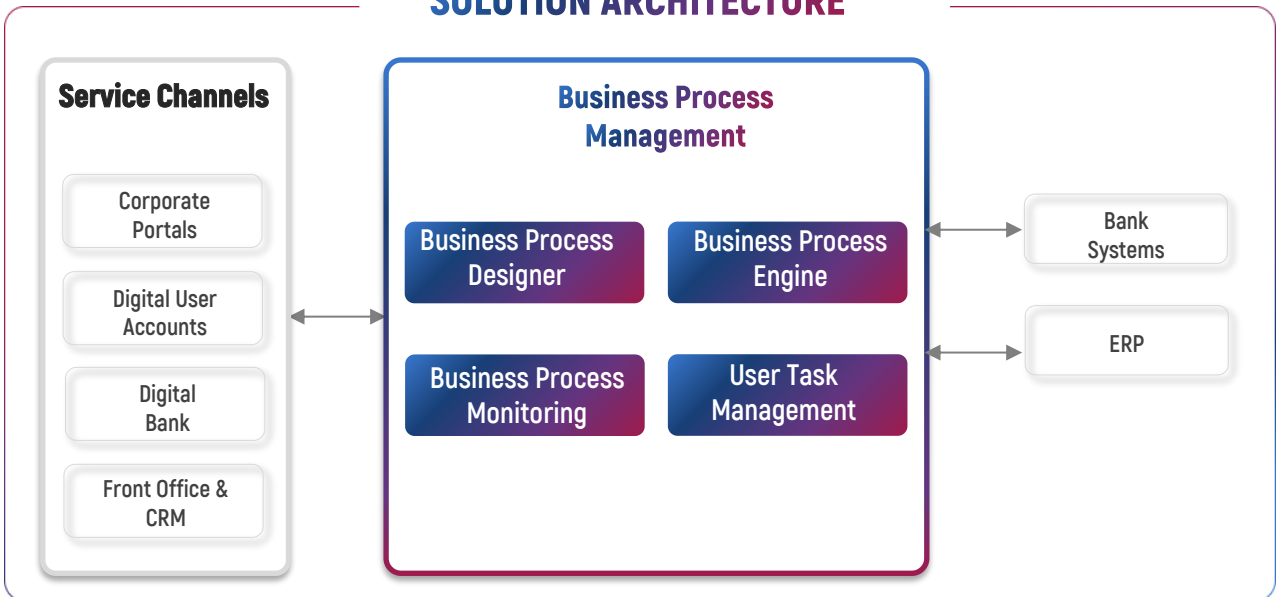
SOLUTION ARCHITECTURE

Service Channels

Corporate Portals

Digital User Accounts

Digital Bank

Front Office & CRM

Business Process Management

Business Process Designer

Business Process Engine

Business Process Monitoring

User Task Management

Bank Systems

ERP